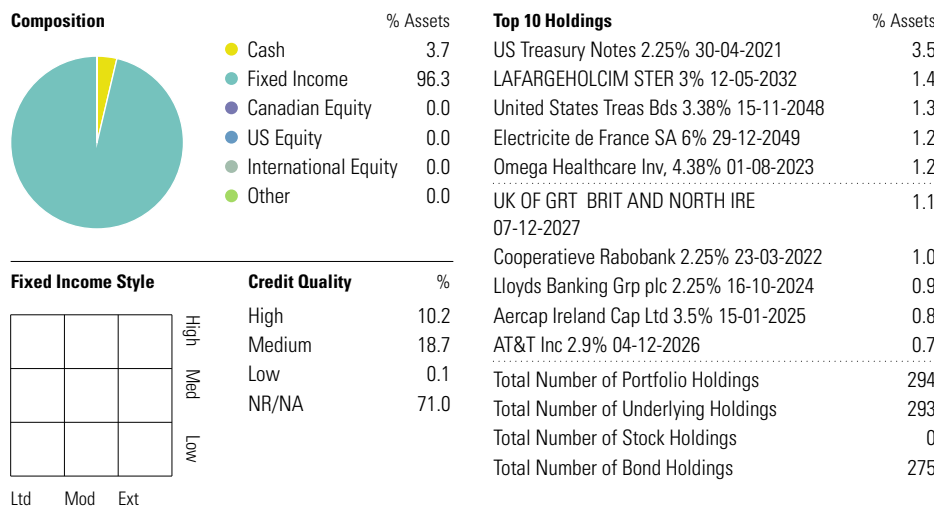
**Composition** % Assets

| | % Assets |
|---|---|
| Cash | 3.7 |
| Fixed Income | 96.3 |
| Canadian Equity | 0.0 |
| US Equity | 0.0 |
| International Equity | 0.0 |
| Other | 0.0 |

**Top 10 Holdings** % Assets

| | % Assets |
|---|---|
| US Treasury Notes 2.25% 30-04-2021 | 3.5 |
| LAFARGEHOLCIM STER 3% 12-05-2032 | 1.4 |
| United States Treas Bds 3.38% 15-11-2048 | 1.3 |
| Electricite de France SA 6% 29-12-2049 | 1.2 |
| Omega Healthcare Inv, 4.38% 01-08-2023 | 1.2 |
| UK OF GRT BRIT AND NORTH IRE 07-12-2027 | 1.1 |
| Cooperatieve Rabobank 2.25% 23-03-2022 | 1.0 |
| Lloyds Banking Grp plc 2.25% 16-10-2024 | 0.9 |
| Aercap Ireland Cap Ltd 3.5% 15-01-2025 | 0.8 |
| AT&T Inc 2.9% 04-12-2026 | 0.7 |
| Total Number of Portfolio Holdings | 294 |
| Total Number of Underlying Holdings | 293 |
| Total Number of Stock Holdings | 0 |
| Total Number of Bond Holdings | 275 |

**Fixed Income Style**

High
Med
Low

Ltd Mod Ext

**Credit Quality** %

| | % |
|---|---|
| High | 10.2 |
| Medium | 18.7 |
| Low | 0.1 |
| NR/NA | 71.0 |